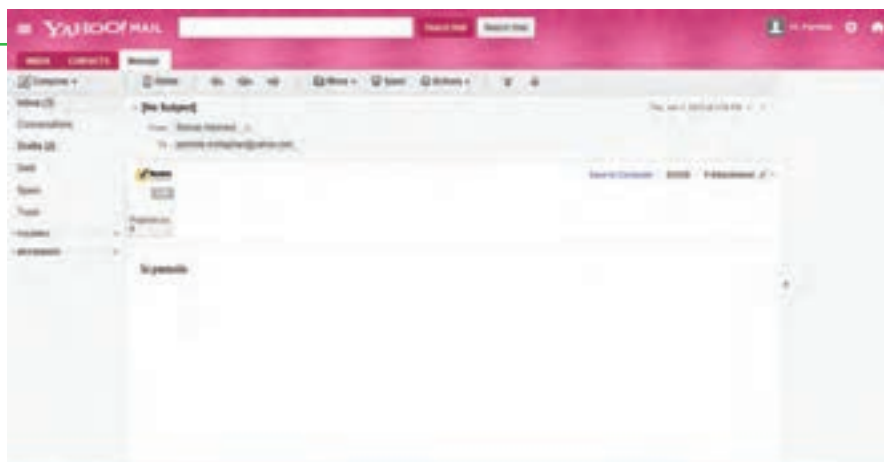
YAHOO! MAIL
Search Mail
Search Web
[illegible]
INBOX
CONTACTS
Message
Compose
Inbox (3)
Conversations
Drafts (4)
Sent
Spam
Trash
Folders
Messenger
Delete
Move
Spam
Actions
(No Subject)
From
To
Save to Computer
1 Attachment
Hi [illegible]